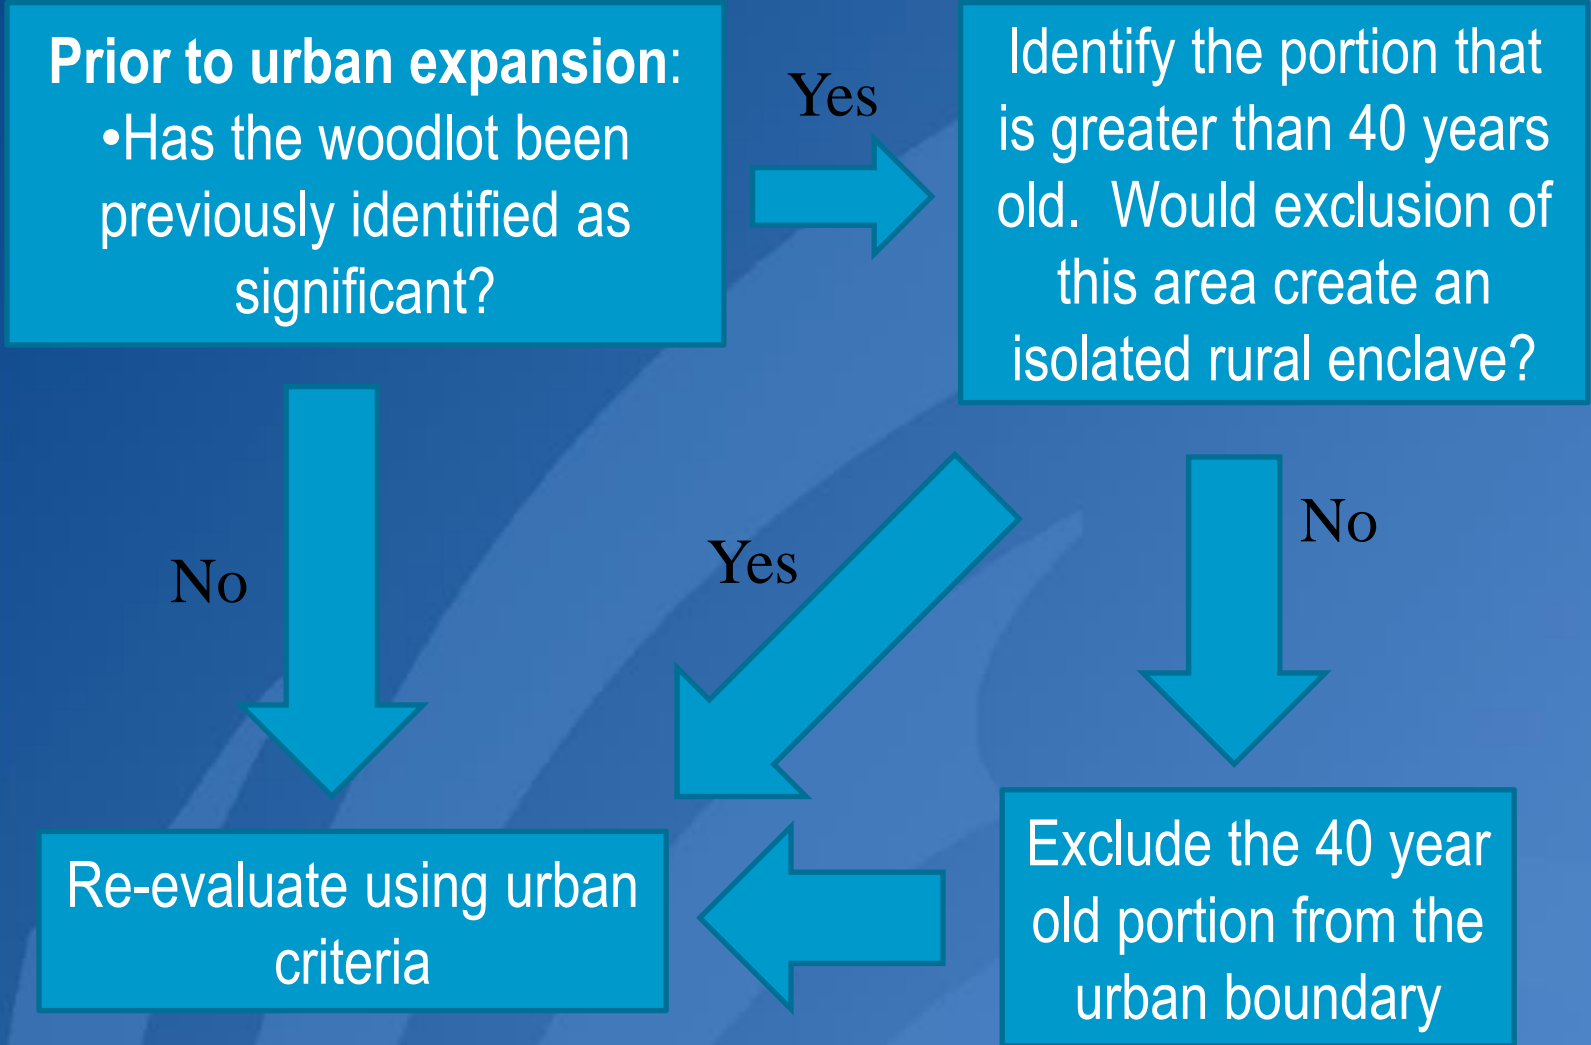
Prior to urban expansion:
•Has the woodlot been previously identified as significant?

Yes

Identify the portion that is greater than 40 years old. Would exclusion of this area create an isolated rural enclave?

No

Yes

No

Re-evaluate using urban criteria

Exclude the 40 year old portion from the urban boundary